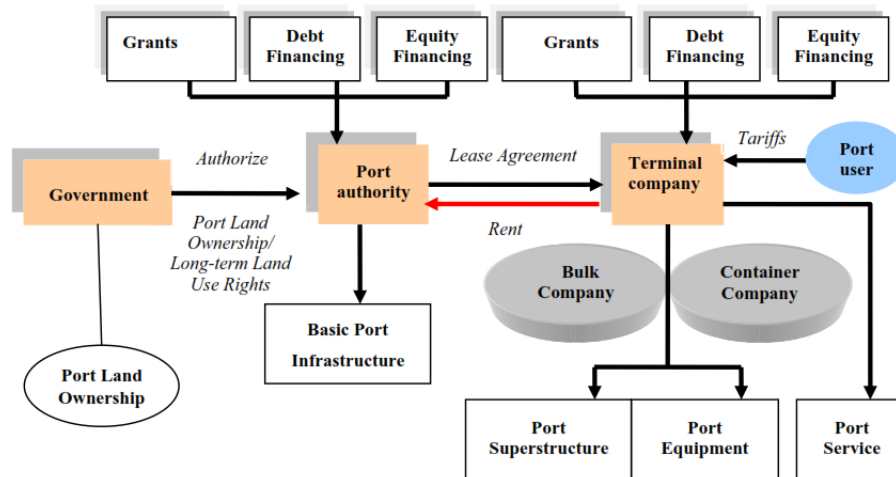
Grants

Debt Financing

Equity Financing

Grants

Debt Financing

Equity Financing

Government

Authorize

Port Land Ownership/ Long-term Land Use Rights

Port authority

Lease Agreement

Rent

Terminal company

Tariffs

Port user

Bulk Company

Container Company

Basic Port Infrastructure

Port Land Ownership

Port Superstructure

Port Equipment

Port Service